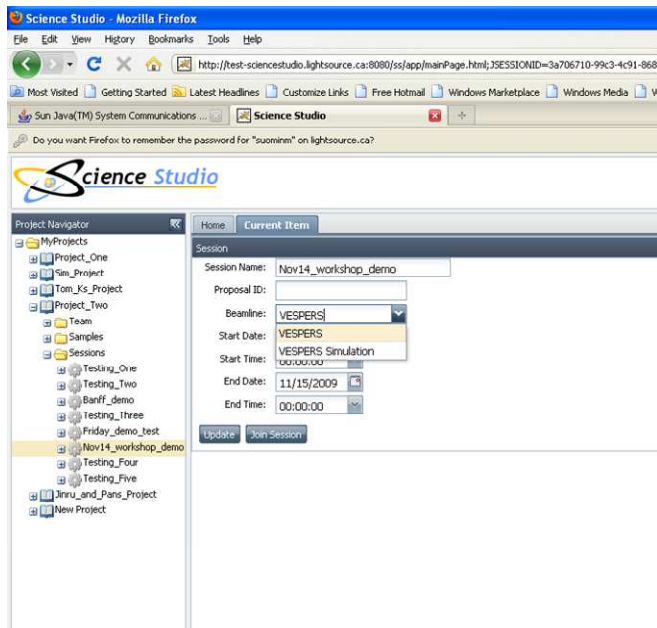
Science Studio - Mozilla Firefox

File Edit View History Bookmarks Tools Help

http://test-sciencestudio.lightsource.ca:8080/ss/app/mainPage.html;JSESSIONID=3a706710-99c3-4c91-868

Most Visited Getting Started Latest Headlines Customize Links Free Hotmail Windows Marketplace Windows Media

Sun Java(TM) System Communications ... Science Studio

Do you want Firefox to remember the password for "suominm" on lightsource.ca?

Science Studio

Project Navigator

MyProjects
Project_One
Sim_Project
Tom_Ks_Project
Project_Two
Team
Samples
Sessions
Testing_One
Testing_Two
Banff_demo
Testing_Three
Friday_demo_test
Nov14_workshop_demo
Testing_Four
Testing_Five
Jinru_and_Pans_Project
New Project

Home Current Item

Session

Session Name: Nov14_workshop_demo

Proposal ID:

Beamline: VESPERS

VESPERS
VESPERS Simulation

Start Date:

Start Time: 00:00:00

End Date: 11/15/2009

End Time: 00:00:00

Update Join Session